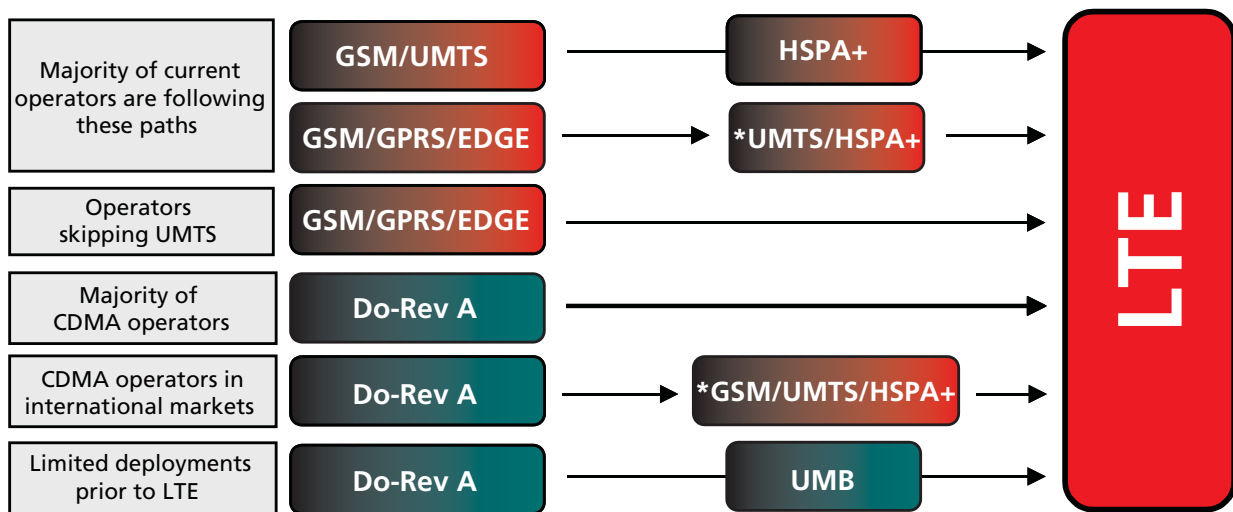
Majority of current operators are following these paths

GSM/UMTS

HSPA+

GSM/GPRS/EDGE

*UMTS/HSPA+

Operators skipping UMTS

GSM/GPRS/EDGE

Majority of CDMA operators

Do-Rev A

CDMA operators in international markets

Do-Rev A

*GSM/UMTS/HSPA+

Limited deployments prior to LTE

Do-Rev A

UMB

LTE